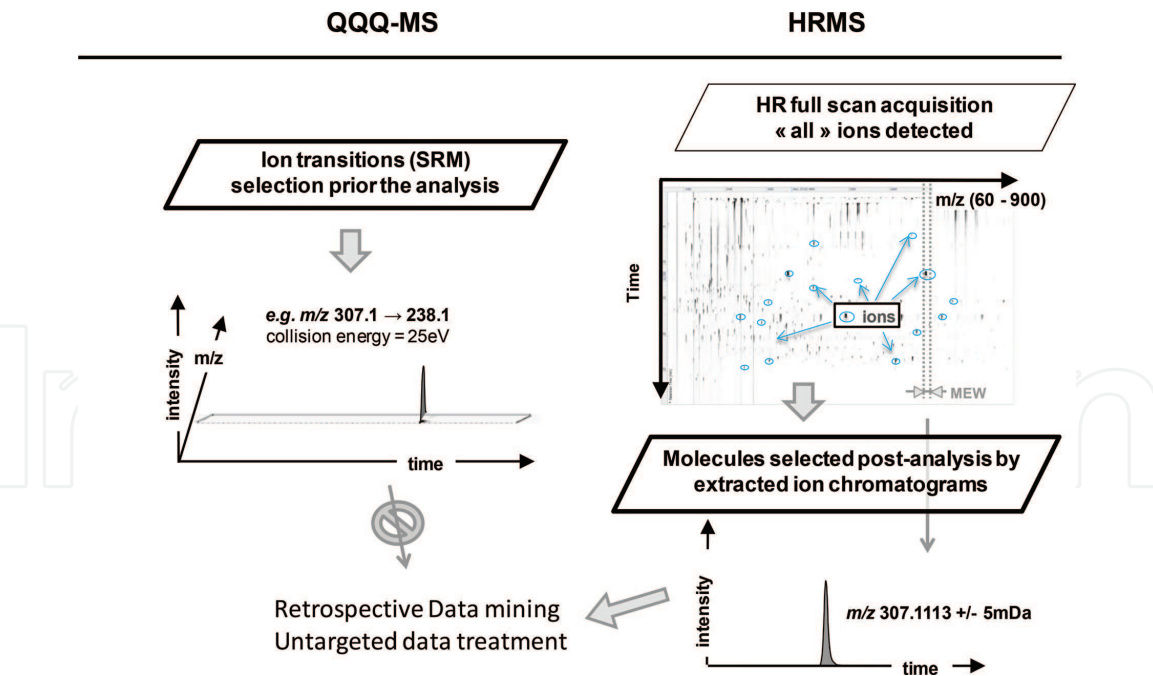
QQQ-MS

HRMS

HR full scan acquisition « all » ions detected

Ion transitions (SRM) selection prior the analysis

m/z (60 - 900)

Time

ions

MEW

e.g. m/z 307.1 → 238.1
collision energy = 25eV

intensity

m/z

time

Molecules selected post-analysis by extracted ion chromatograms

Retrospective Data mining
Untargeted data treatment

intensity

m/z 307.1113 +/- 5mDa

time